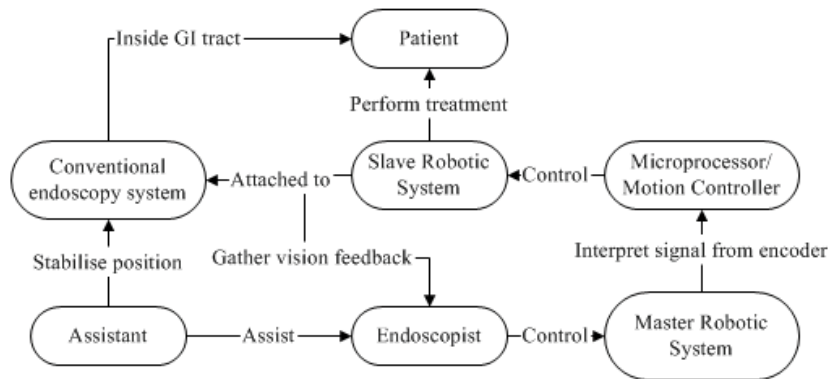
Inside GI tract

Patient

Perform treatment

Conventional endoscopy system

Attached to

Slave Robotic System

Control

Microprocessor/ Motion Controller

Stabilise position

Gather vision feedback

Interpret signal from encoder

Assistant

Assist

Endoscopist

Control

Master Robotic System